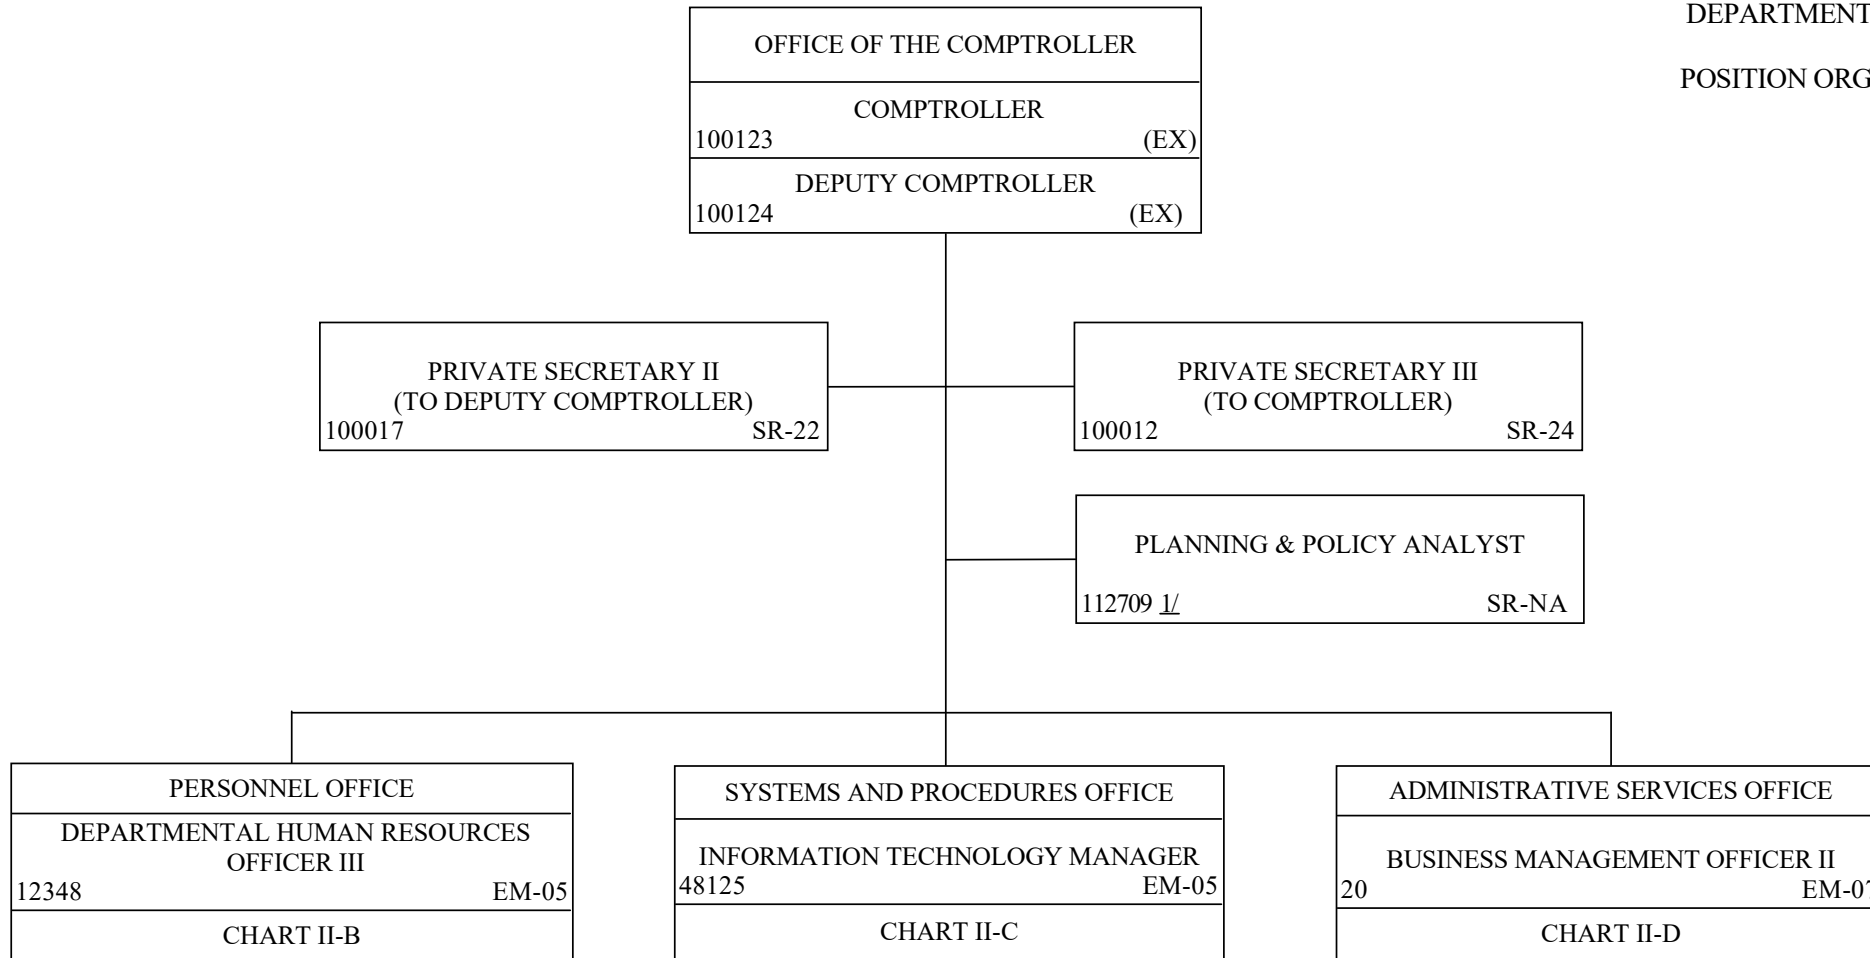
DEPARTMENT

POSITION ORG

OFFICE OF THE COMPTROLLER

COMPTROLLER
100123 (EX)

DEPUTY COMPTROLLER
100124 (EX)

PRIVATE SECRETARY II
(TO DEPUTY COMPTROLLER)
100017 SR-22

PRIVATE SECRETARY III
(TO COMPTROLLER)
100012 SR-24

PLANNING & POLICY ANALYST
112709 1/ SR-NA

PERSONNEL OFFICE

DEPARTMENTAL HUMAN RESOURCES OFFICER III
12348 EM-05

CHART II-B

SYSTEMS AND PROCEDURES OFFICE

INFORMATION TECHNOLOGY MANAGER
48125 EM-05

CHART II-C

ADMINISTRATIVE SERVICES OFFICE

BUSINESS MANAGEMENT OFFICER II
20 EM-0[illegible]

CHART II-D